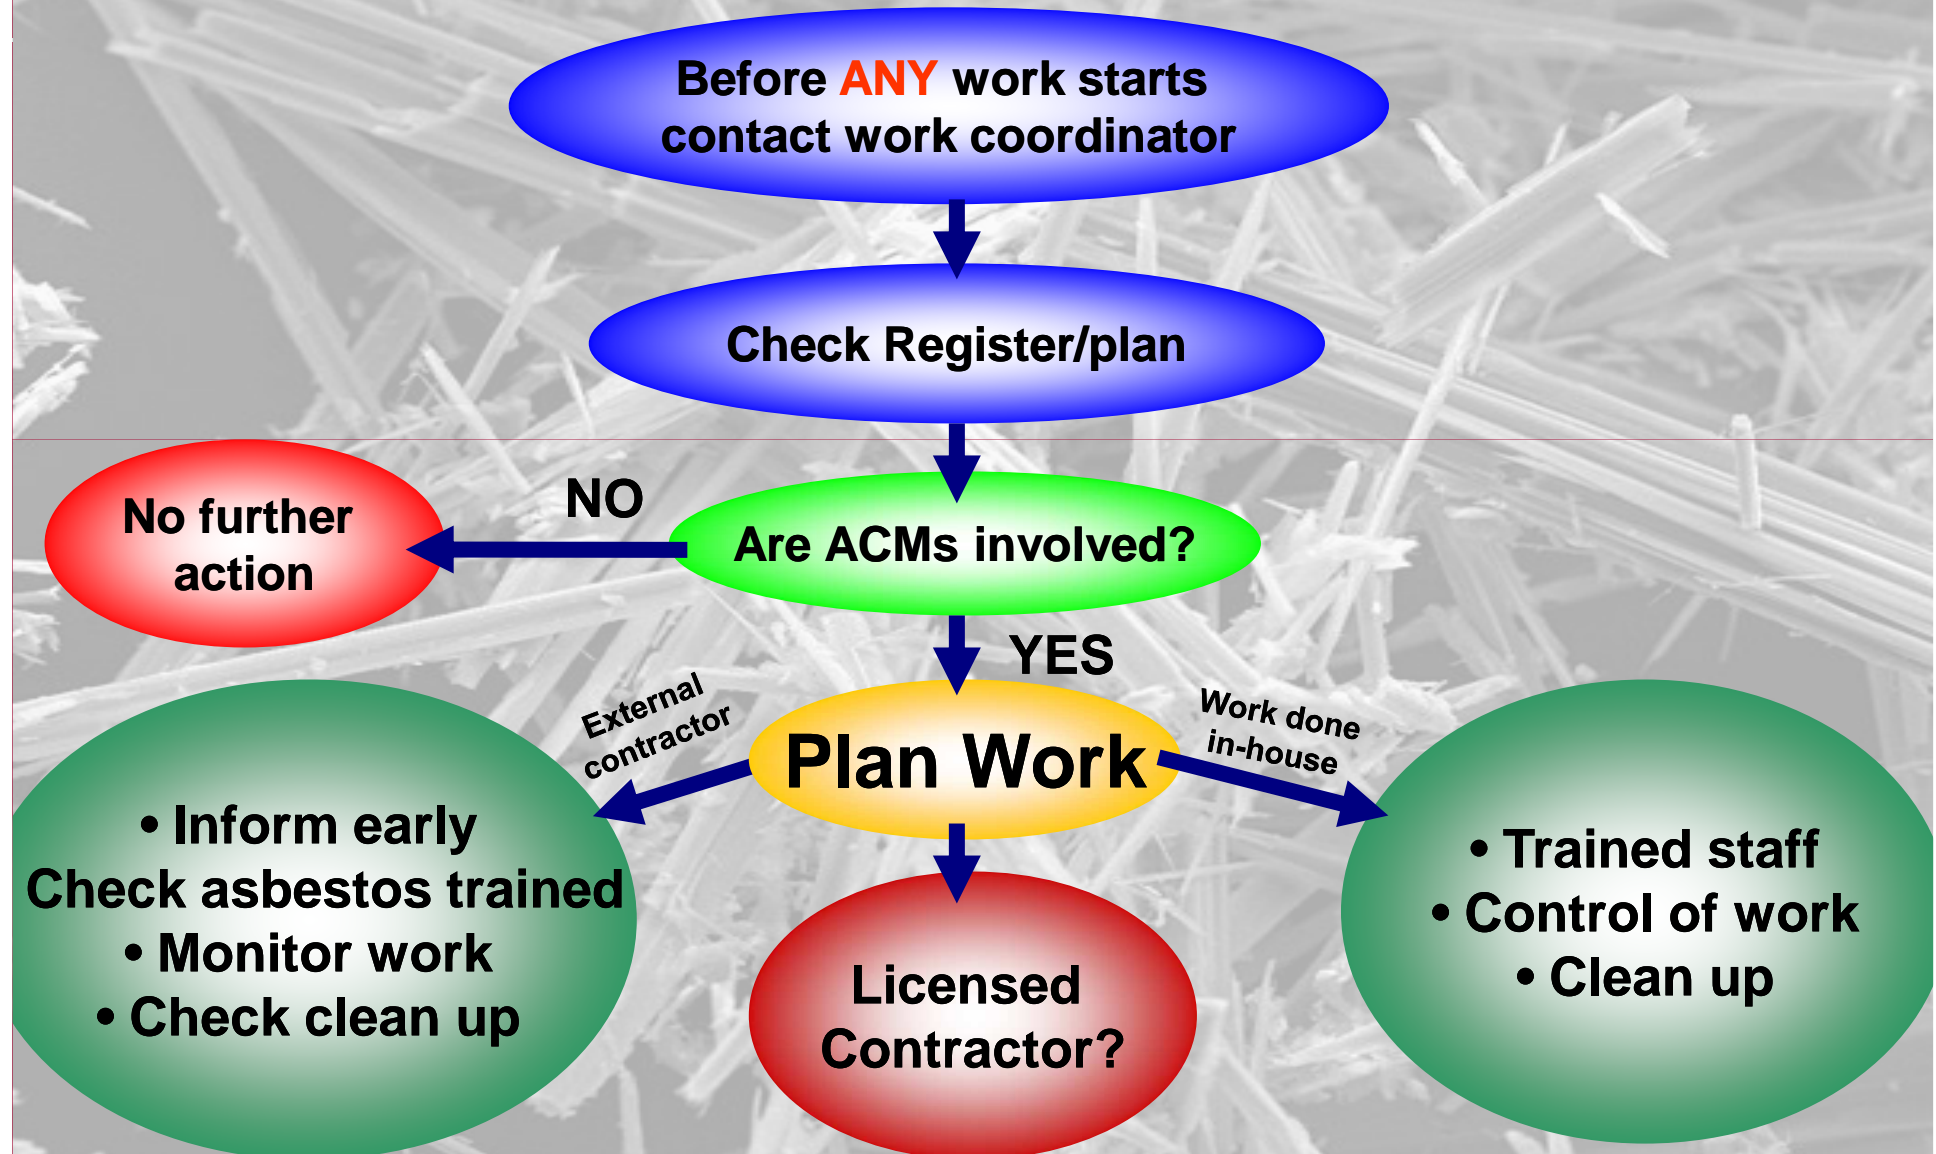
Before ANY work starts contact work coordinator

Check Register/plan

Are ACMs involved?

NO

No further action

YES

Plan Work

External contractor

Work done in-house

• Inform early
Check asbestos trained
• Monitor work
• Check clean up

Licensed Contractor?

• Trained staff
• Control of work
• Clean up